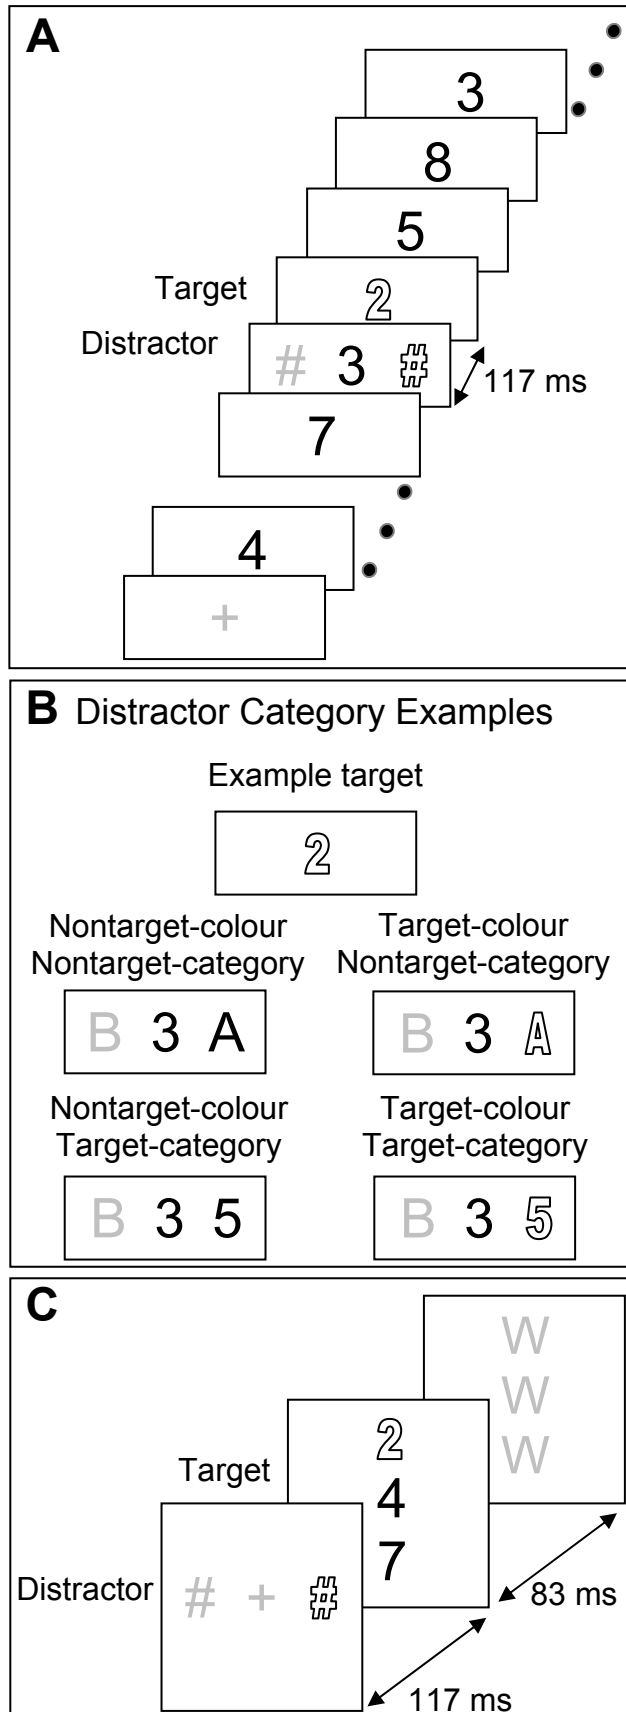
A

3

8

5

Target

2

Distractor

# 3 #

117 ms

7

4

+

B Distractor Category Examples

Example target

2

Nontarget-colour Nontarget-category

B 3 A

Target-colour Nontarget-category

B 3 A

Nontarget-colour Target-category

B 3 5

Target-colour Target-category

B 3 5

C

W
W
W

Target

2
4
7

Distractor

# + #

83 ms

117 ms